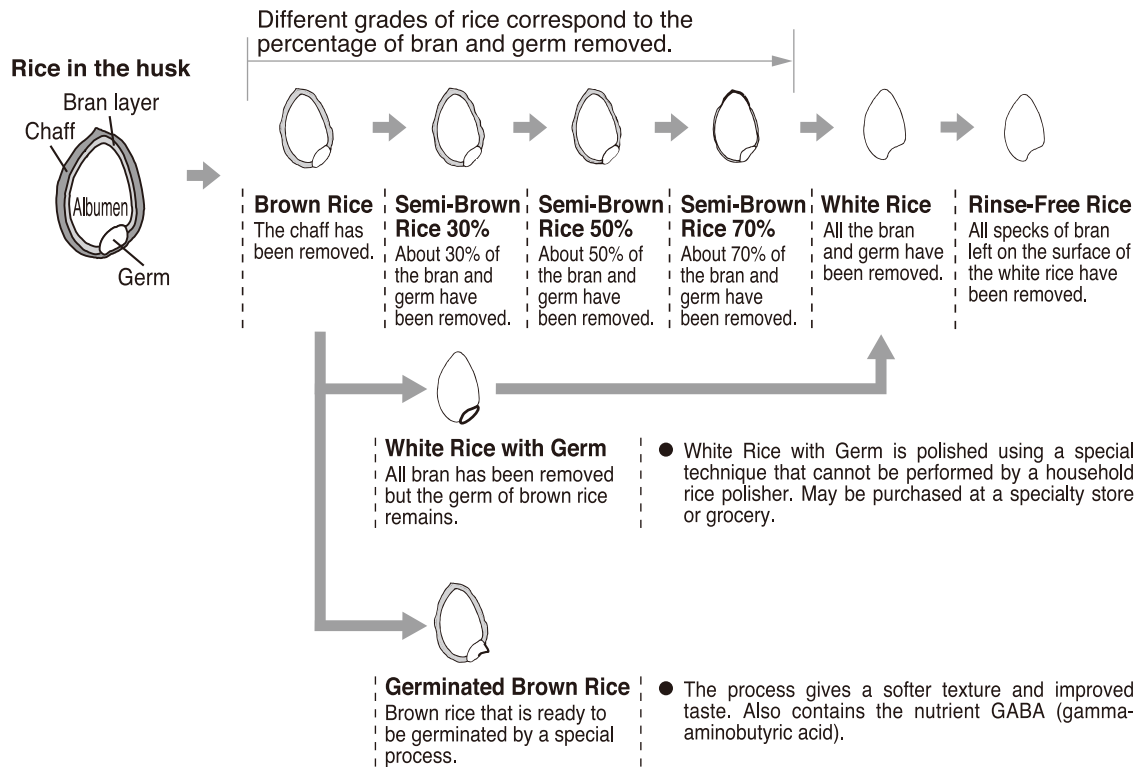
Different grades of rice correspond to the percentage of bran and germ removed.

Rice in the husk

Bran layer

Chaff

Albumen

Germ

Brown Rice
The chaff has been removed.

Semi-Brown Rice 30%
About 30% of the bran and germ have been removed.

Semi-Brown Rice 50%
About 50% of the bran and germ have been removed.

Semi-Brown Rice 70%
About 70% of the bran and germ have been removed.

White Rice
All the bran and germ have been removed.

Rinse-Free Rice
All specks of bran left on the surface of the white rice have been removed.

White Rice with Germ
All bran has been removed but the germ of brown rice remains.

● White Rice with Germ is polished using a special technique that cannot be performed by a household rice polisher. May be purchased at a specialty store or grocery.

Germinated Brown Rice
Brown rice that is ready to be germinated by a special process.

● The process gives a softer texture and improved taste. Also contains the nutrient GABA (gamma-aminobutyric acid).